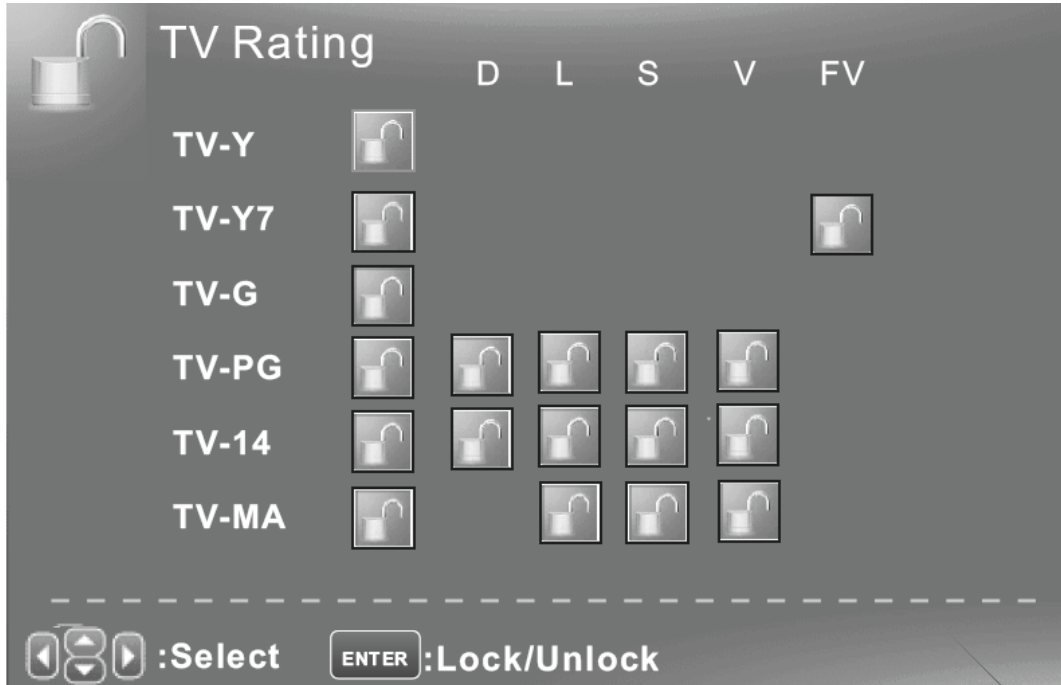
TV Rating

| | | D | L | S | V | FV |
|---|---|---|---|---|---|---|
| TV-Y | | | | | | |
| TV-Y7 | | | | | | |
| TV-G | | | | | | |
| TV-PG | | | | | | |
| TV-14 | | | | | | |
| TV-MA | | | | | | |

:Select ENTER :Lock/Unlock